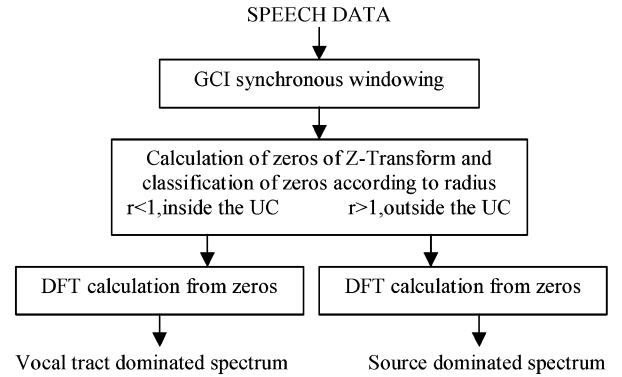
SPEECH DATA

GCI synchronous windowing

Calculation of zeros of Z-Transform and classification of zeros according to radius
r<1,inside the UC r>1,outside the UC

DFT calculation from zeros

DFT calculation from zeros

Vocal tract dominated spectrum

Source dominated spectrum